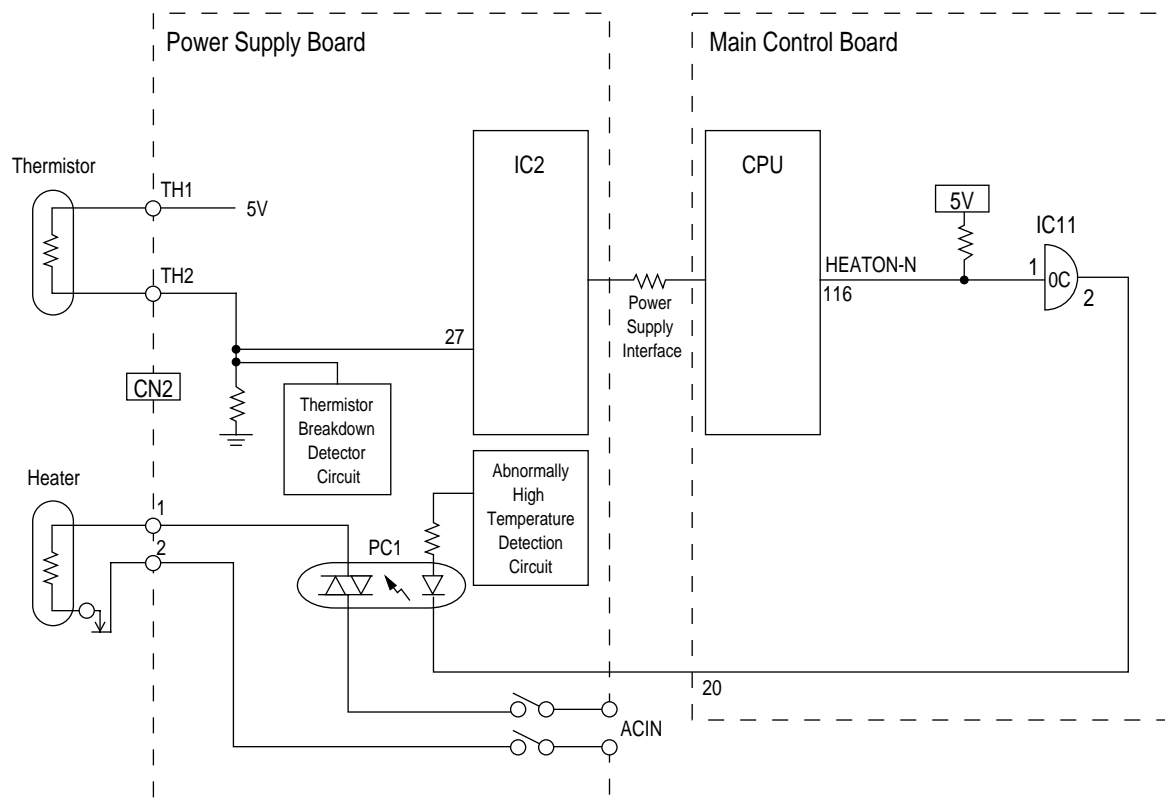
Power Supply Board

Main Control Board

Thermistor

TH1

5V

TH2

IC2

CPU

5V

IC11

HEATON-N

1

0C

116

2

Power Supply Interface

27

CN2

Thermistor Breakdown Detector Circuit

Heater

Abnormally High Temperature Detection Circuit

1

2

PC1

20

ACIN